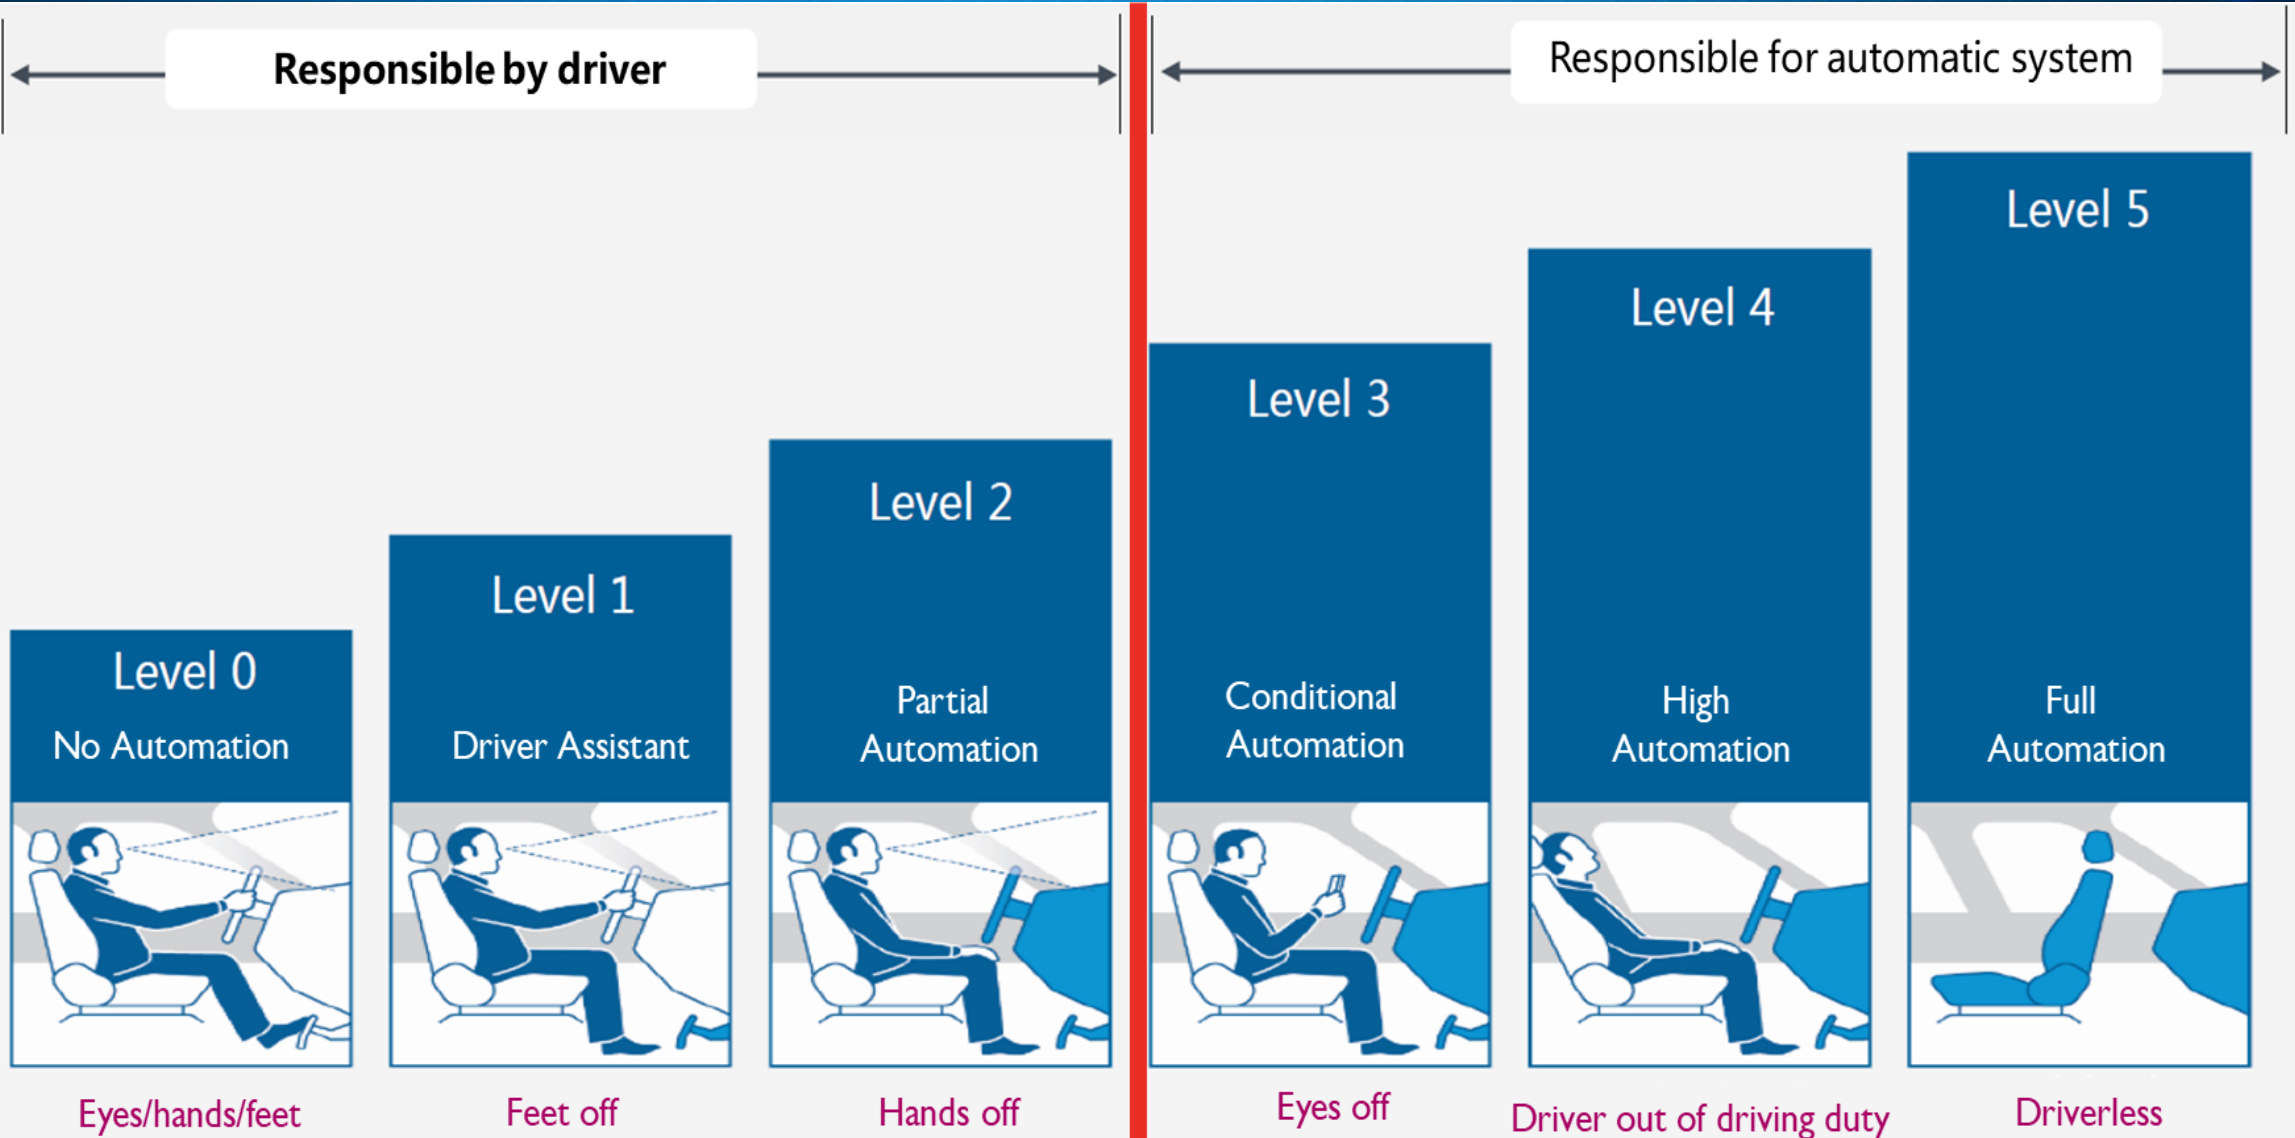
Responsible by driver

Responsible for automatic system

Level 0
No Automation

Eyes/hands/feet

Level 1
Driver Assistant

Feet off

Level 2
Partial Automation

Hands off

Level 3
Conditional Automation

Eyes off

Level 4
High Automation

Driver out of driving duty

Level 5
Full Automation

Driverless